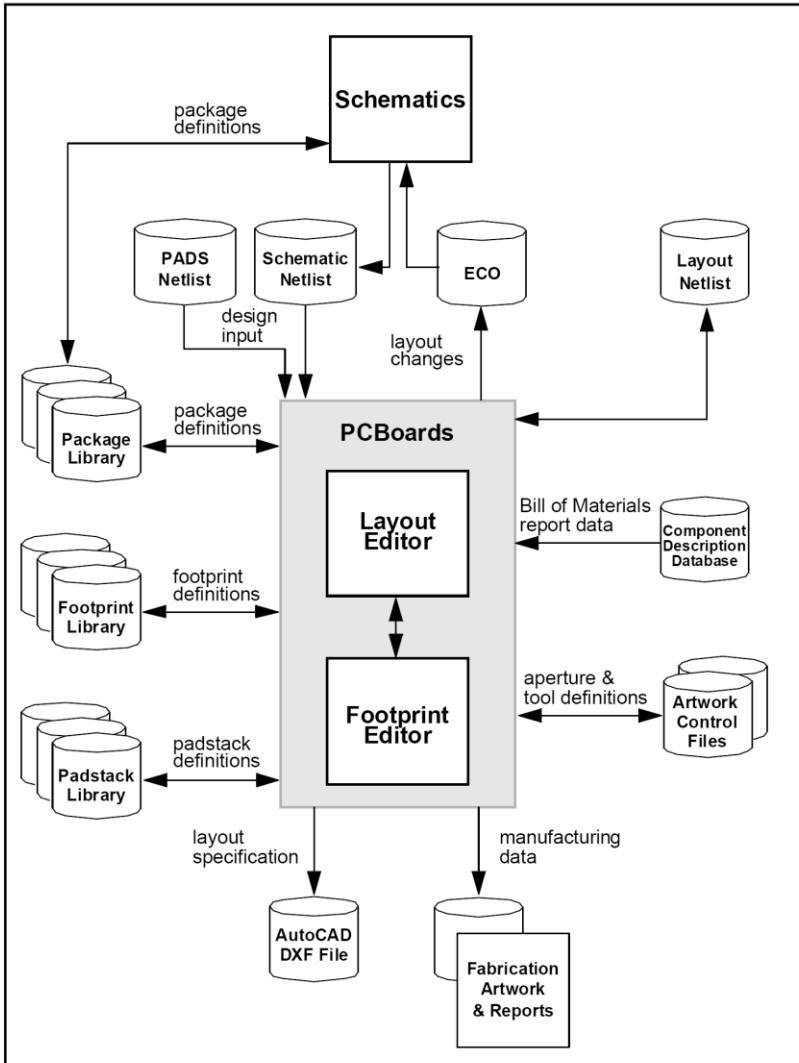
Schematics

package definitions

PADS Netlist

Schematic Netlist

ECO

Layout Netlist

design input

layout changes

Package Library

package definitions

PCBoards

Layout Editor

Bill of Materials report data

Component Description Database

Footprint Library

footprint definitions

Footprint Editor

aperture & tool definitions

Artwork Control Files

Padstack Library

padstack definitions

layout specification

manufacturing data

AutoCAD DXF File

Fabrication Artwork & Reports